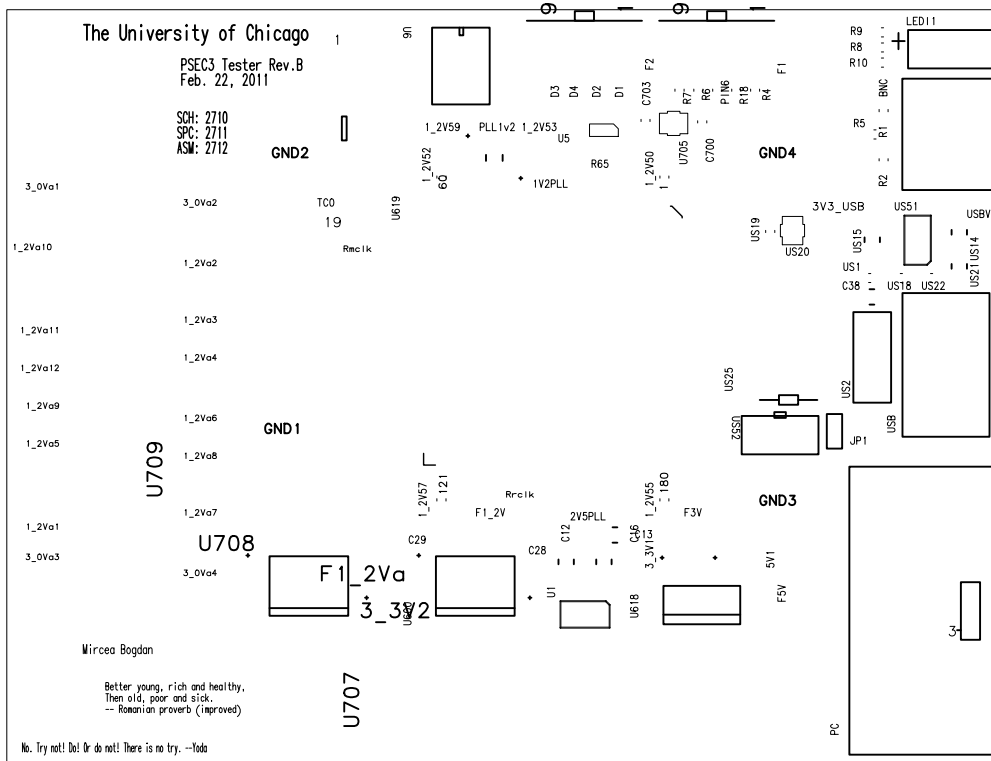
The University of Chicago 1

PSEC3 Tester Rev.B
Feb. 22, 2011

SCH: 2710
SPC: 2711
ASM: 2712

U6

GND2

1_2V59 PLL1v2 1_2V53
U5
R65

1_2V52
60
1V2PLL

D3 D4 D2 D1
C703 F2
R7 R6 PIN6 R18 R4 F1
U705 C700
1_2V50

GND4

R9
R8
R10
LED11
BNC
R5 R1
R2

3_0Va1
3_0Va2
TC0
19
U619
Rmclk

3V3_USB
US19
US20
US51
USBV
US15
US14
US1
US21
C38
US18 US22

1_2Va10
1_2Va2
1_2Va11
1_2Va3
1_2Va4
1_2Va12
1_2Va9
1_2Va6
1_2Va5
1_2Va8
GND1
U709

US25
US2
USB
US52
JP1

1_2V57
121
Rrclk
1_2V55
180
F1_2V
F3V
GND3

1_2Va7
1_2Va1
U708
3_0Va3
3_0Va4

C29
2V5PLL
C12
C16
C13
C28
3_3V13
5V1
F1_2Va
U1
U618
F5V
3_3V2
U6

3

Mircea Bogdan

Better young, rich and healthy,
Then old, poor and sick.
-- Romanian proverb (improved)

U707

PC

No. Try not! Do! Or do not! There is no try. --Yoda